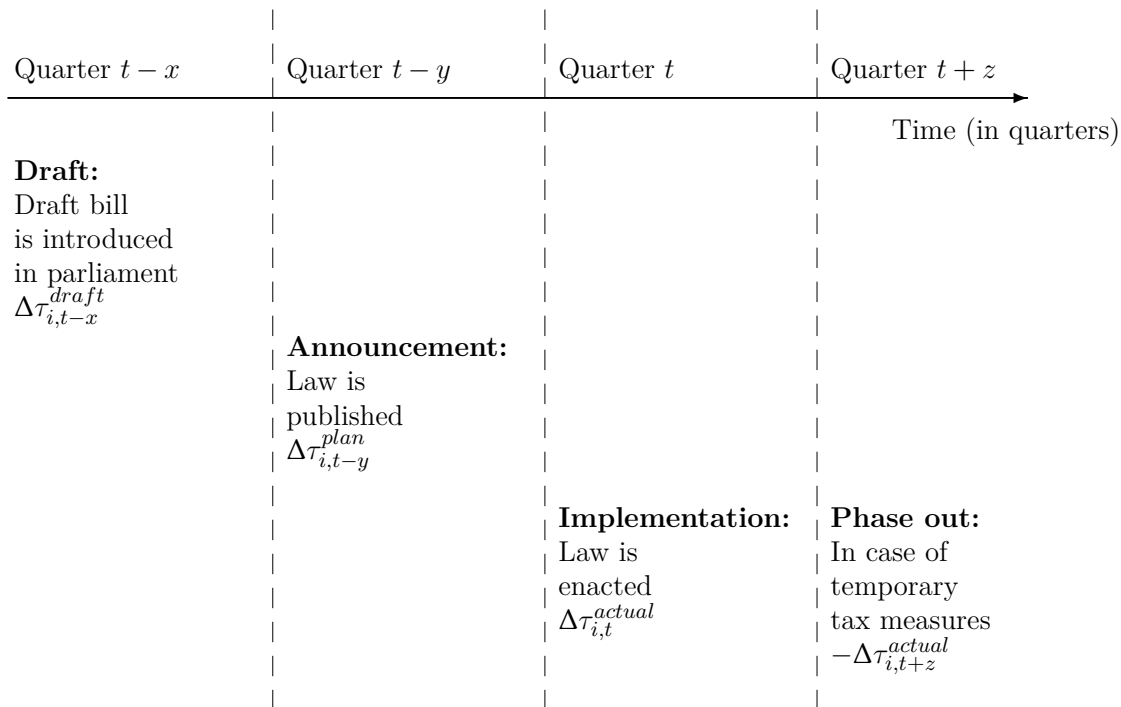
Quarter $t-x$

Quarter $t-y$

Quarter $t$

Quarter $t+z$

Time (in quarters)

**Draft:**
Draft bill is introduced in parliament
$\Delta\tau_{i,t-x}^{draft}$

**Announcement:**
Law is published
$\Delta\tau_{i,t-y}^{plan}$

**Implementation:**
Law is enacted
$\Delta\tau_{i,t}^{actual}$

**Phase out:**
In case of temporary tax measures
$-\Delta\tau_{i,t+z}^{actual}$